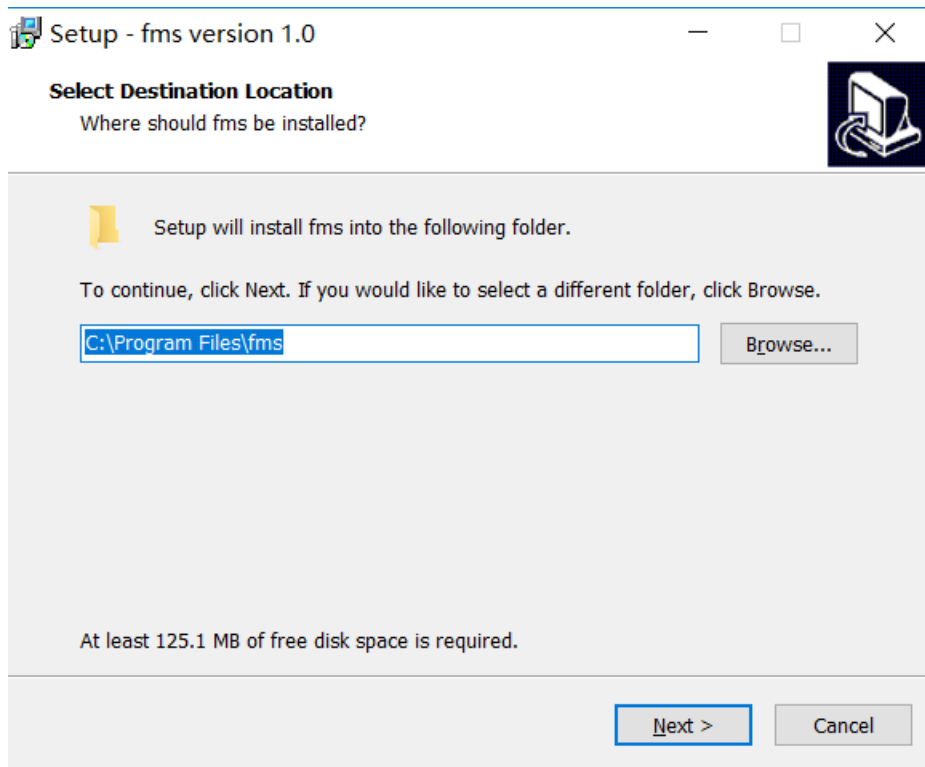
Setup - fms version 1.0

Select Destination Location
Where should fms be installed?

Setup will install fms into the following folder.

To continue, click Next. If you would like to select a different folder, click Browse.

C:\Program Files\fms

Browse...

At least 125.1 MB of free disk space is required.

Next >

Cancel